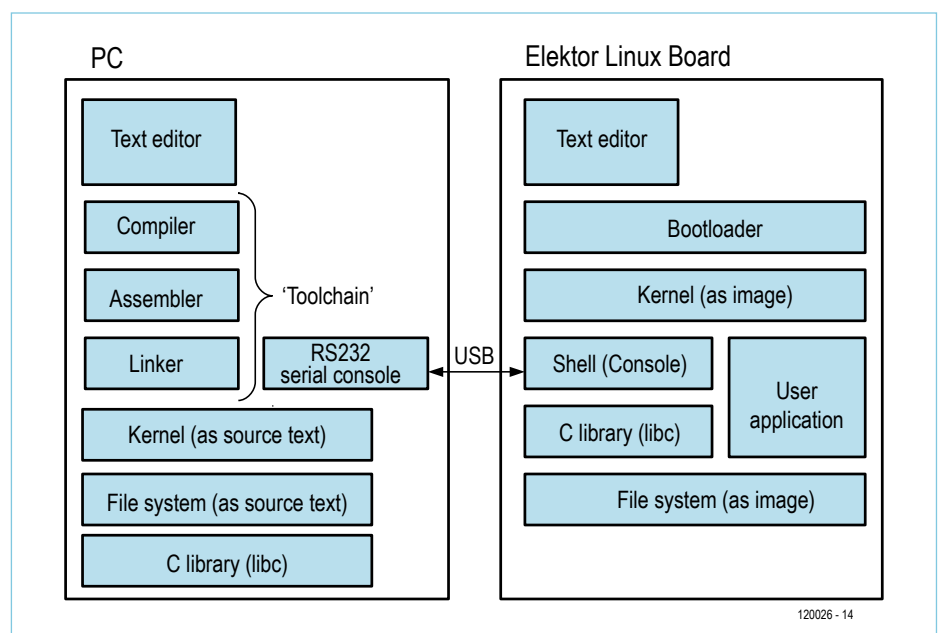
PC

Text editor

Compiler

Assembler

Linker

'Toolchain'

RS232 serial console

Kernel (as source text)

File system (as source text)

C library (libc)

USB

Elektor Linux Board

Text editor

Bootloader

Kernel (as image)

Shell (Console)

C library (libc)

User application

File system (as image)

120026 - 14